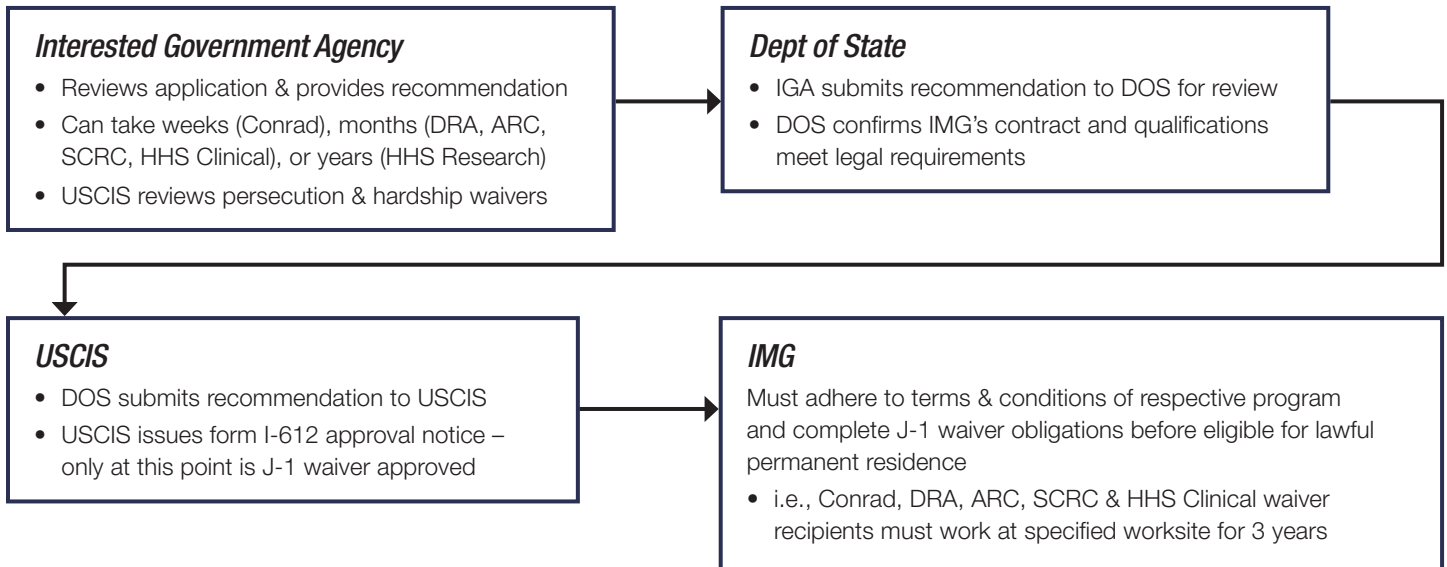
*Interested Government Agency*

- Reviews application & provides recommendation
- Can take weeks (Conrad), months (DRA, ARC, SCRC, HHS Clinical), or years (HHS Research)
- USCIS reviews persecution & hardship waivers

*Dept of State*

- IGA submits recommendation to DOS for review
- DOS confirms IMG's contract and qualifications meet legal requirements

*USCIS*

- DOS submits recommendation to USCIS
- USCIS issues form I-612 approval notice – only at this point is J-1 waiver approved

*IMG*

Must adhere to terms & conditions of respective program and complete J-1 waiver obligations before eligible for lawful permanent residence

- i.e., Conrad, DRA, ARC, SCRC & HHS Clinical waiver recipients must work at specified worksite for 3 years